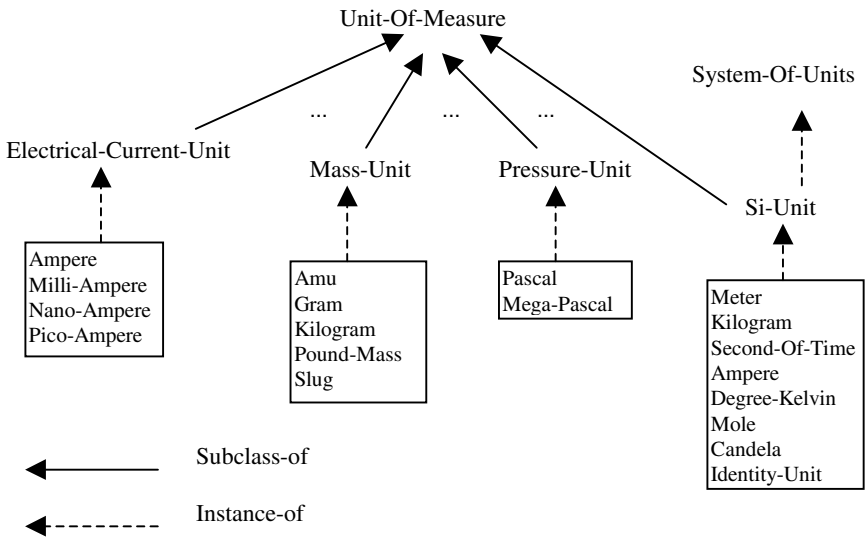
Unit-Of-Measure

System-Of-Units

...

...

...

Electrical-Current-Unit

Mass-Unit

Pressure-Unit

Si-Unit

Ampere
Milli-Ampere
Nano-Ampere
Pico-Ampere

Amu
Gram
Kilogram
Pound-Mass
Slug

Pascal
Mega-Pascal

Meter
Kilogram
Second-Of-Time
Ampere
Degree-Kelvin
Mole
Candela
Identity-Unit

Subclass-of

Instance-of